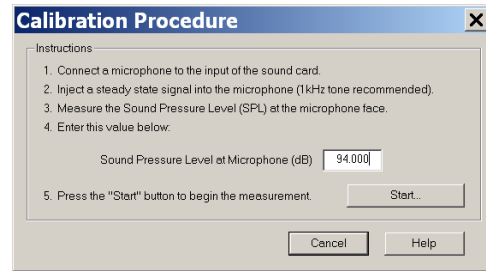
Calibration Procedure

Instructions

1. Connect a microphone to the input of the sound card.
2. Inject a steady state signal into the microphone (1kHz tone recommended).
3. Measure the Sound Pressure Level (SPL) at the microphone face.
4. Enter this value below:

Sound Pressure Level at Microphone (dB) 94.000

5. Press the "Start" button to begin the measurement.

Start...

Cancel

Help